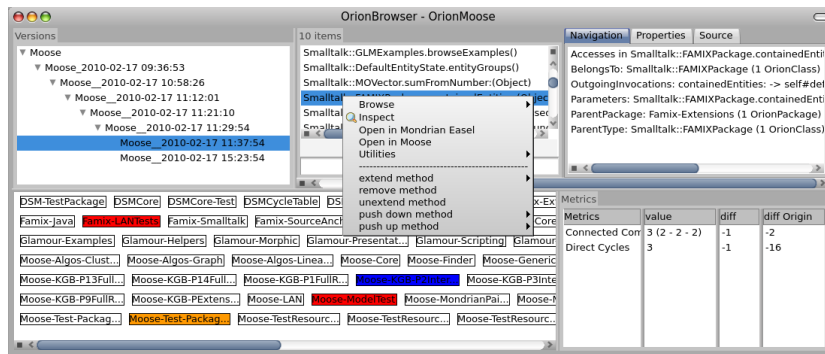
OrionBrowser - OrionMoose

Versions

▼ Moose
▼ Moose_2010-02-17 09:36:53
▼ Moose_2010-02-17 10:58:26
▼ Moose_2010-02-17 11:12:01
▼ Moose_2010-02-17 11:21:10
▼ Moose_2010-02-17 11:29:54
Moose_2010-02-17 11:37:54
Moose_2010-02-17 15:23:54

10 items

Smalltalk::GLMExamples.browseExamples()
Smalltalk::DefaultEntityState.entityGroups()
Smalltalk::MOVector.sumFromNumber:(Object)
Smalltalk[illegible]
Smallt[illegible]
Smallt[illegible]

Browse
Inspect
Open in Mondrian Easel
Open in Moose
Utilities
extend method
remove method
unextend method
push down method
push up method

Navigation | Properties | Source

Accesses in Smalltalk::FAMIXPackage.containedEnti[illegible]
BelongsTo: Smalltalk::FAMIXPackage (1 OrionClass)
OutgoingInvocations: containedEntities: -> self#de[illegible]
Parameters: Smalltalk::FAMIXPackage.containedEnti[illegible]
ParentPackage: Famix-Extensions (1 OrionPackage)
ParentType: Smalltalk::FAMIXPackage (1 OrionClass)

DSM-TestPackage DSMCore DSMCore-Test DSMCycleTable DS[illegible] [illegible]x-Ex
Famix-Java Famix-LANTests Famix-Smalltalk Famix-SourceAnch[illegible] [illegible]Core
Glamour-Examples Glamour-Helpers Glamour-Morphic Glamour-Presentat... Glamour-Scripting Glamou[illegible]
Moose-Algos-Clust... Moose-Algos-Graph Moose-Algos-Linea... Moose-Core Moose-Finder Moose-Generic
Moose-KGB-P13Full... Moose-KGB-P14Full... Moose-KGB-P1FullR... Moose-KGB-P2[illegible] Moose-KGB-P3Inte
Moose-KGB-P9FullR... Moose-KGB-PExtens... Moose-LAN Moose-ModelTest Moose-MondrianPai... Moose-M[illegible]
Moose-Test-Packag... Moose-Test-Packag... Moose-TestResourc... Moose-TestResourc... Moose-TestResourc...

Metrics

| Metrics | value | diff | diff Origin |
|---|---|---|---|
| Connected Com | 3 (2 - 2 - 2) | -1 | -2 |
| Direct Cycles | 3 | -1 | -16 |